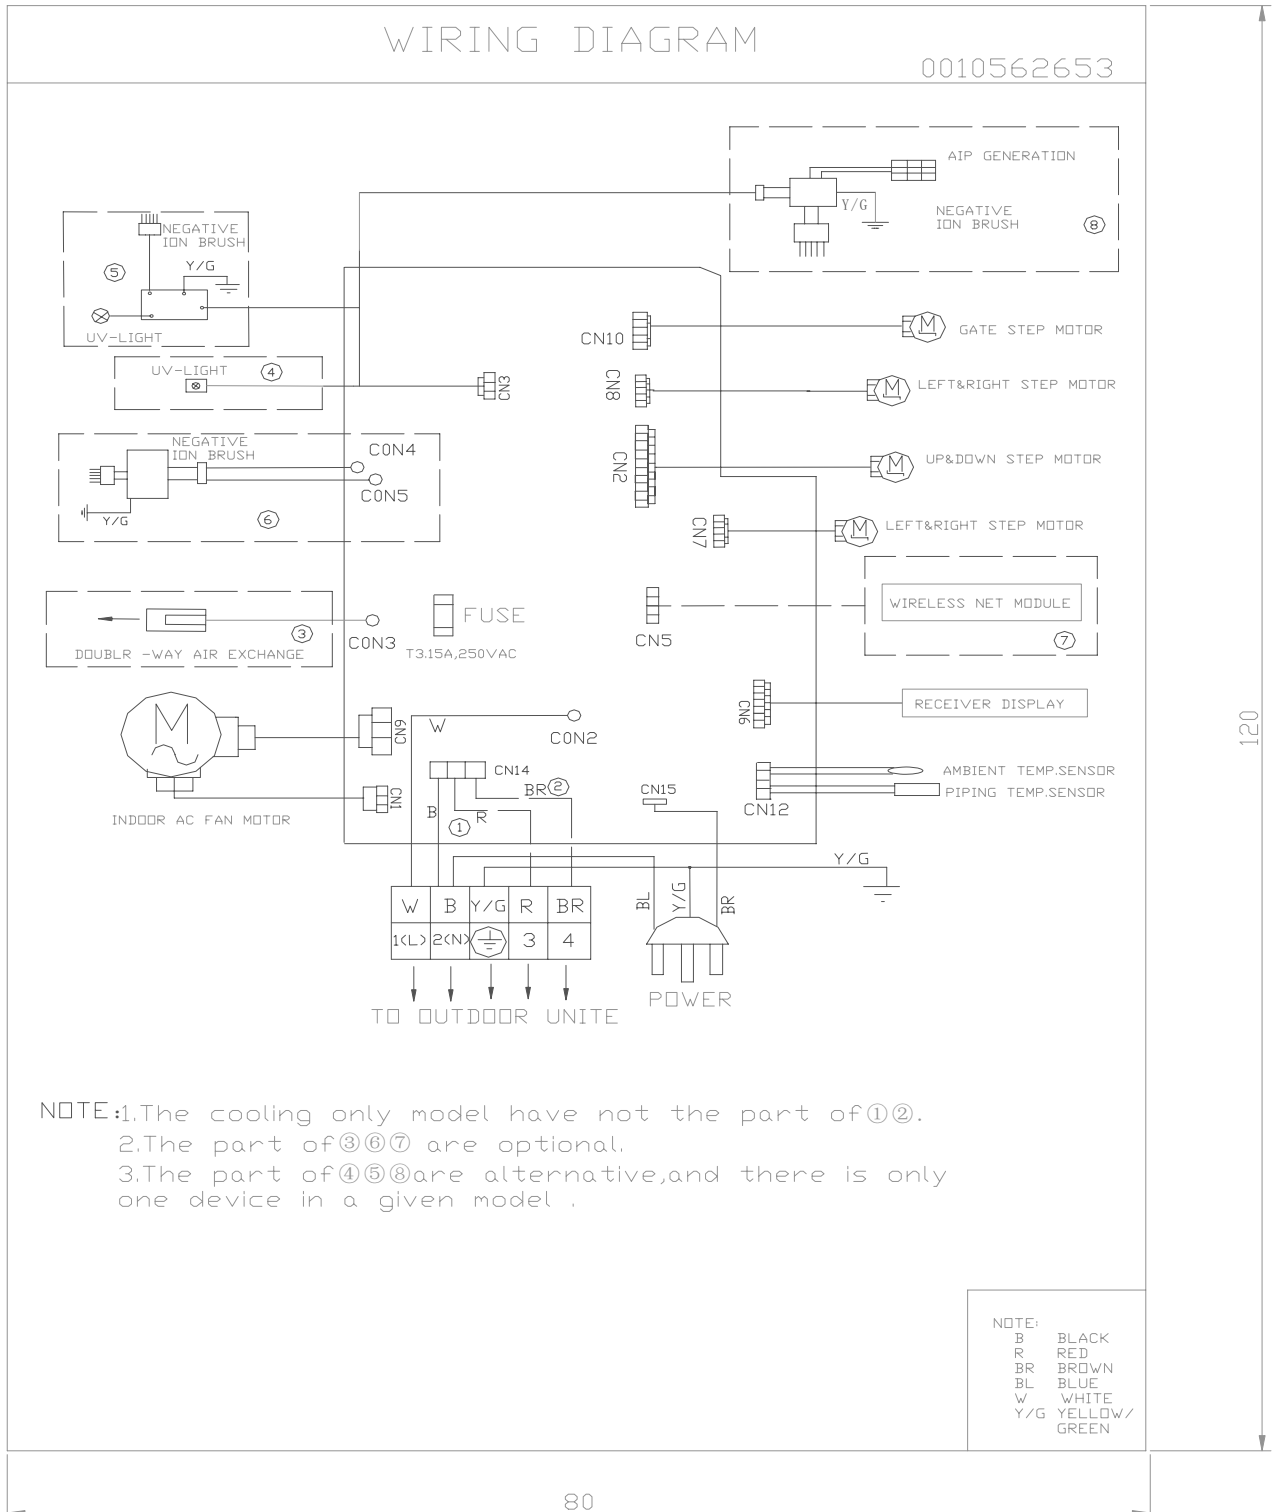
WIRING DIAGRAM

0010562653

AIP GENERATION

Y/G

NEGATIVE ION BRUSH

⑧

NEGATIVE ION BRUSH

⑤

Y/G

UV-LIGHT

UV-LIGHT ④

CN3

CN10

GATE STEP MOTOR

CN8

LEFT&RIGHT STEP MOTOR

NEGATIVE ION BRUSH

CON4

CON5

CN2

UP&DOWN STEP MOTOR

Y/G

⑥

CN7

LEFT&RIGHT STEP MOTOR

WIRELESS NET MODULE

③

FUSE

CN5

DOUBLR -WAY AIR EXCHANGE

CON3

T3.15A,250VAC

⑦

CN6

RECEIVER DISPLAY

CN9

W

CON2

INDOOR AC FAN MOTOR

CN1

CN14

BR②

B

① R

CN15

CN12

AMBIENT TEMP.SENSOR

PIPING TEMP.SENSOR

Y/G

| W | B | Y/G | R | BR |
|---|---|---|---|---|
| 1(L) | 2(N) | ⏚ | 3 | 4 |

BL Y/G BR

TO OUTDOOR UNITE

POWER

120

NOTE:1.The cooling only model have not the part of①②.
2.The part of③⑥⑦ are optional.
3.The part of④⑤⑧are alternative,and there is only one device in a given model .

NOTE:
B BLACK
R RED
BR BROWN
BL BLUE
W WHITE
Y/G YELLOW/GREEN

80